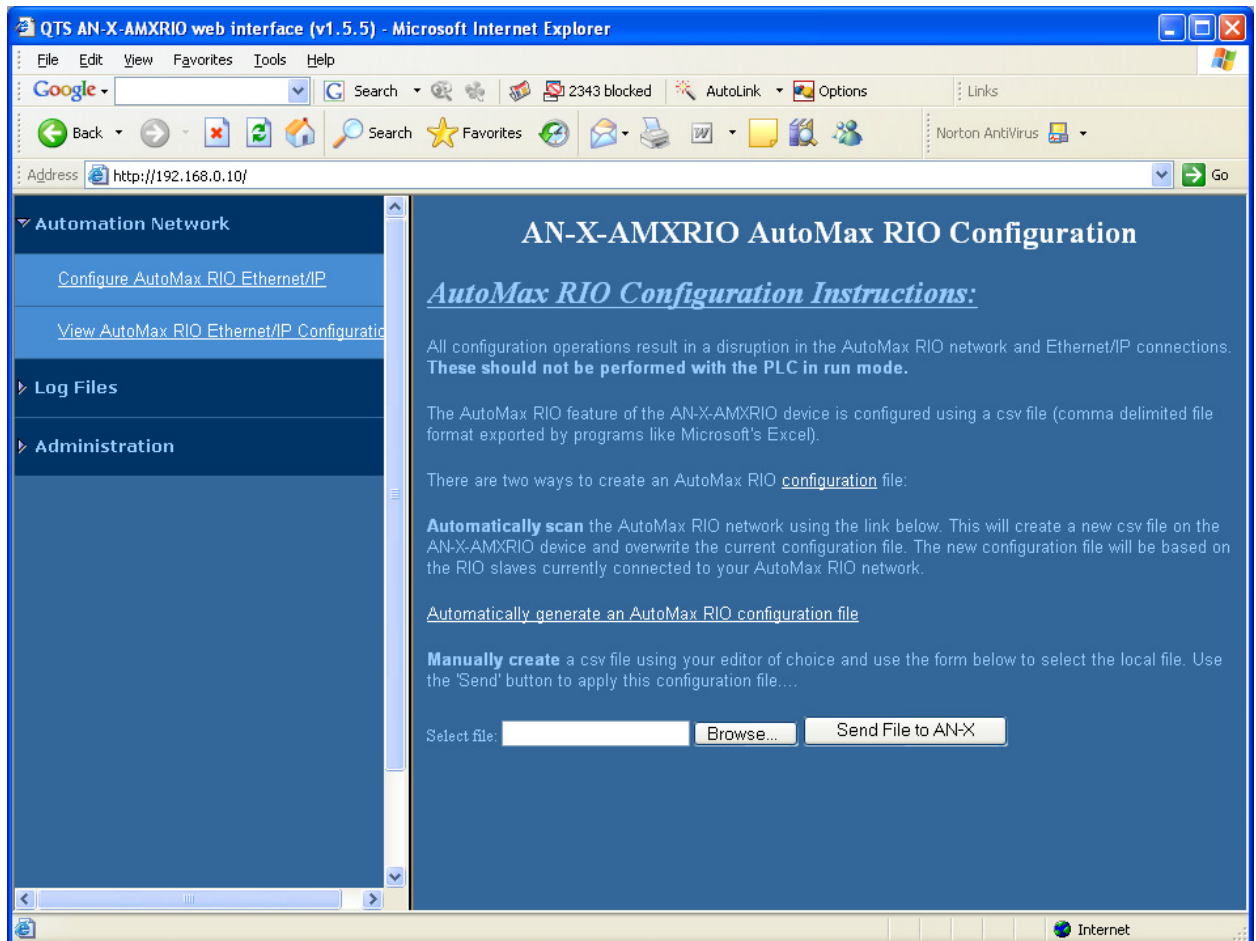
QTS AN-X-AMXRIO web interface (v1.5.5) - Microsoft Internet Explorer

File Edit View Favorites Tools Help

Google Search 2343 blocked AutoLink Options Links

Back Search Favorites Norton AntiVirus

Address http://192.168.0.10/ Go

Automation Network

Configure AutoMax RIO Ethernet/IP

View AutoMax RIO Ethernet/IP Configuratio

Log Files

Administration

AN-X-AMXRIO AutoMax RIO Configuration

AutoMax RIO Configuration Instructions:

All configuration operations result in a disruption in the AutoMax RIO network and Ethernet/IP connections. **These should not be performed with the PLC in run mode.**

The AutoMax RIO feature of the AN-X-AMXRIO device is configured using a csv file (comma delimited file format exported by programs like Microsoft's Excel).

There are two ways to create an AutoMax RIO configuration file:

**Automatically scan** the AutoMax RIO network using the link below. This will create a new csv file on the AN-X-AMXRIO device and overwrite the current configuration file. The new configuration file will be based on the RIO slaves currently connected to your AutoMax RIO network.

Automatically generate an AutoMax RIO configuration file

**Manually create** a csv file using your editor of choice and use the form below to select the local file. Use the 'Send' button to apply this configuration file....

Select file: Browse... Send File to AN-X

Internet